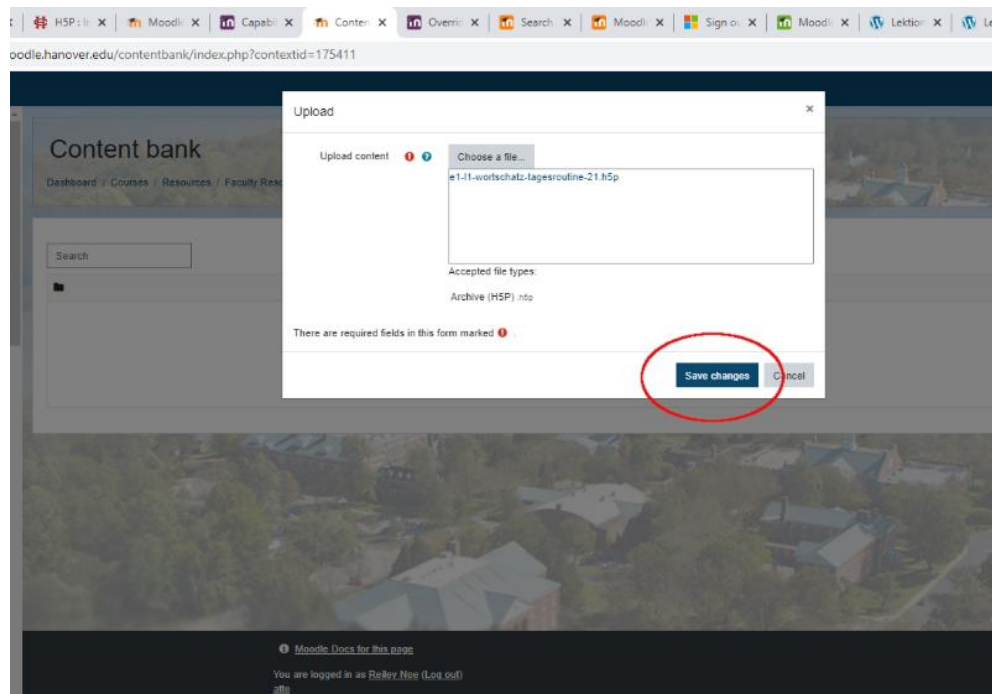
H5P: I ×   Moodl ×   Capabi ×   Conten ×   Overri ×   Search ×   Moodl ×   Sign o ×   Moodl ×   Lektion ×   Le

oodle.hanover.edu/contentbank/index.php?contextid=175411

Content bank

Dashboard / Courses / Resources / Faculty Res

Search

Upload ×

Upload content

Choose a file...

e1-l1-wortschatz-tagesroutine-21.h5p

Accepted file types:

Archive (H5P) .h5p

There are required fields in this form marked

Save changes   Cancel

Moodle Docs for this page

You are logged in as Reiley Noe (Log out)

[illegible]